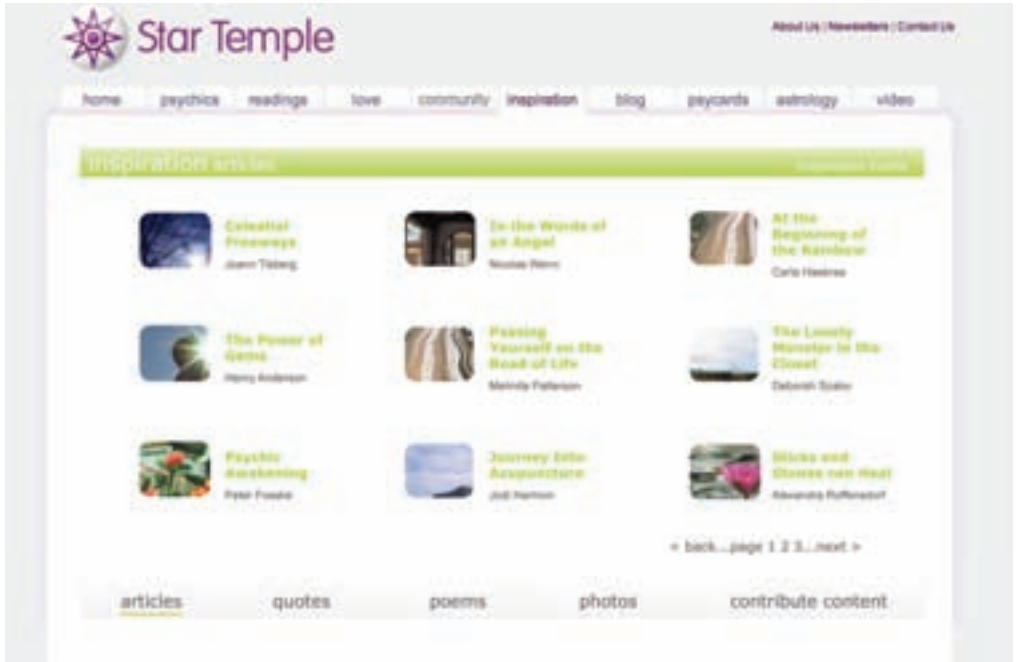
Star Temple

About Us | Newsletters | Contact Us

home psychics readings love community inspiration blog psycards astrology video

inspiration articles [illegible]

Celestial Freeways
Joann Tisberg

In the Words of an Angel
Nicolas Remo

At the Beginning of the Rainbow
Carla Hawkins

The Power of Gems
Henry Anderson

Passing Yourself on the Road of Life
Melinda Patterson

The Lonely Monster in the Closet
Deborah Szabo

Psychic Awakening
Peter Fosske

Journey into Acupuncture
Jodi Harmon

Sticks and Stones can Heal
Alexandra Ruffendorf

< back...page 1 2 3...next >

articles quotes poems photos contribute content